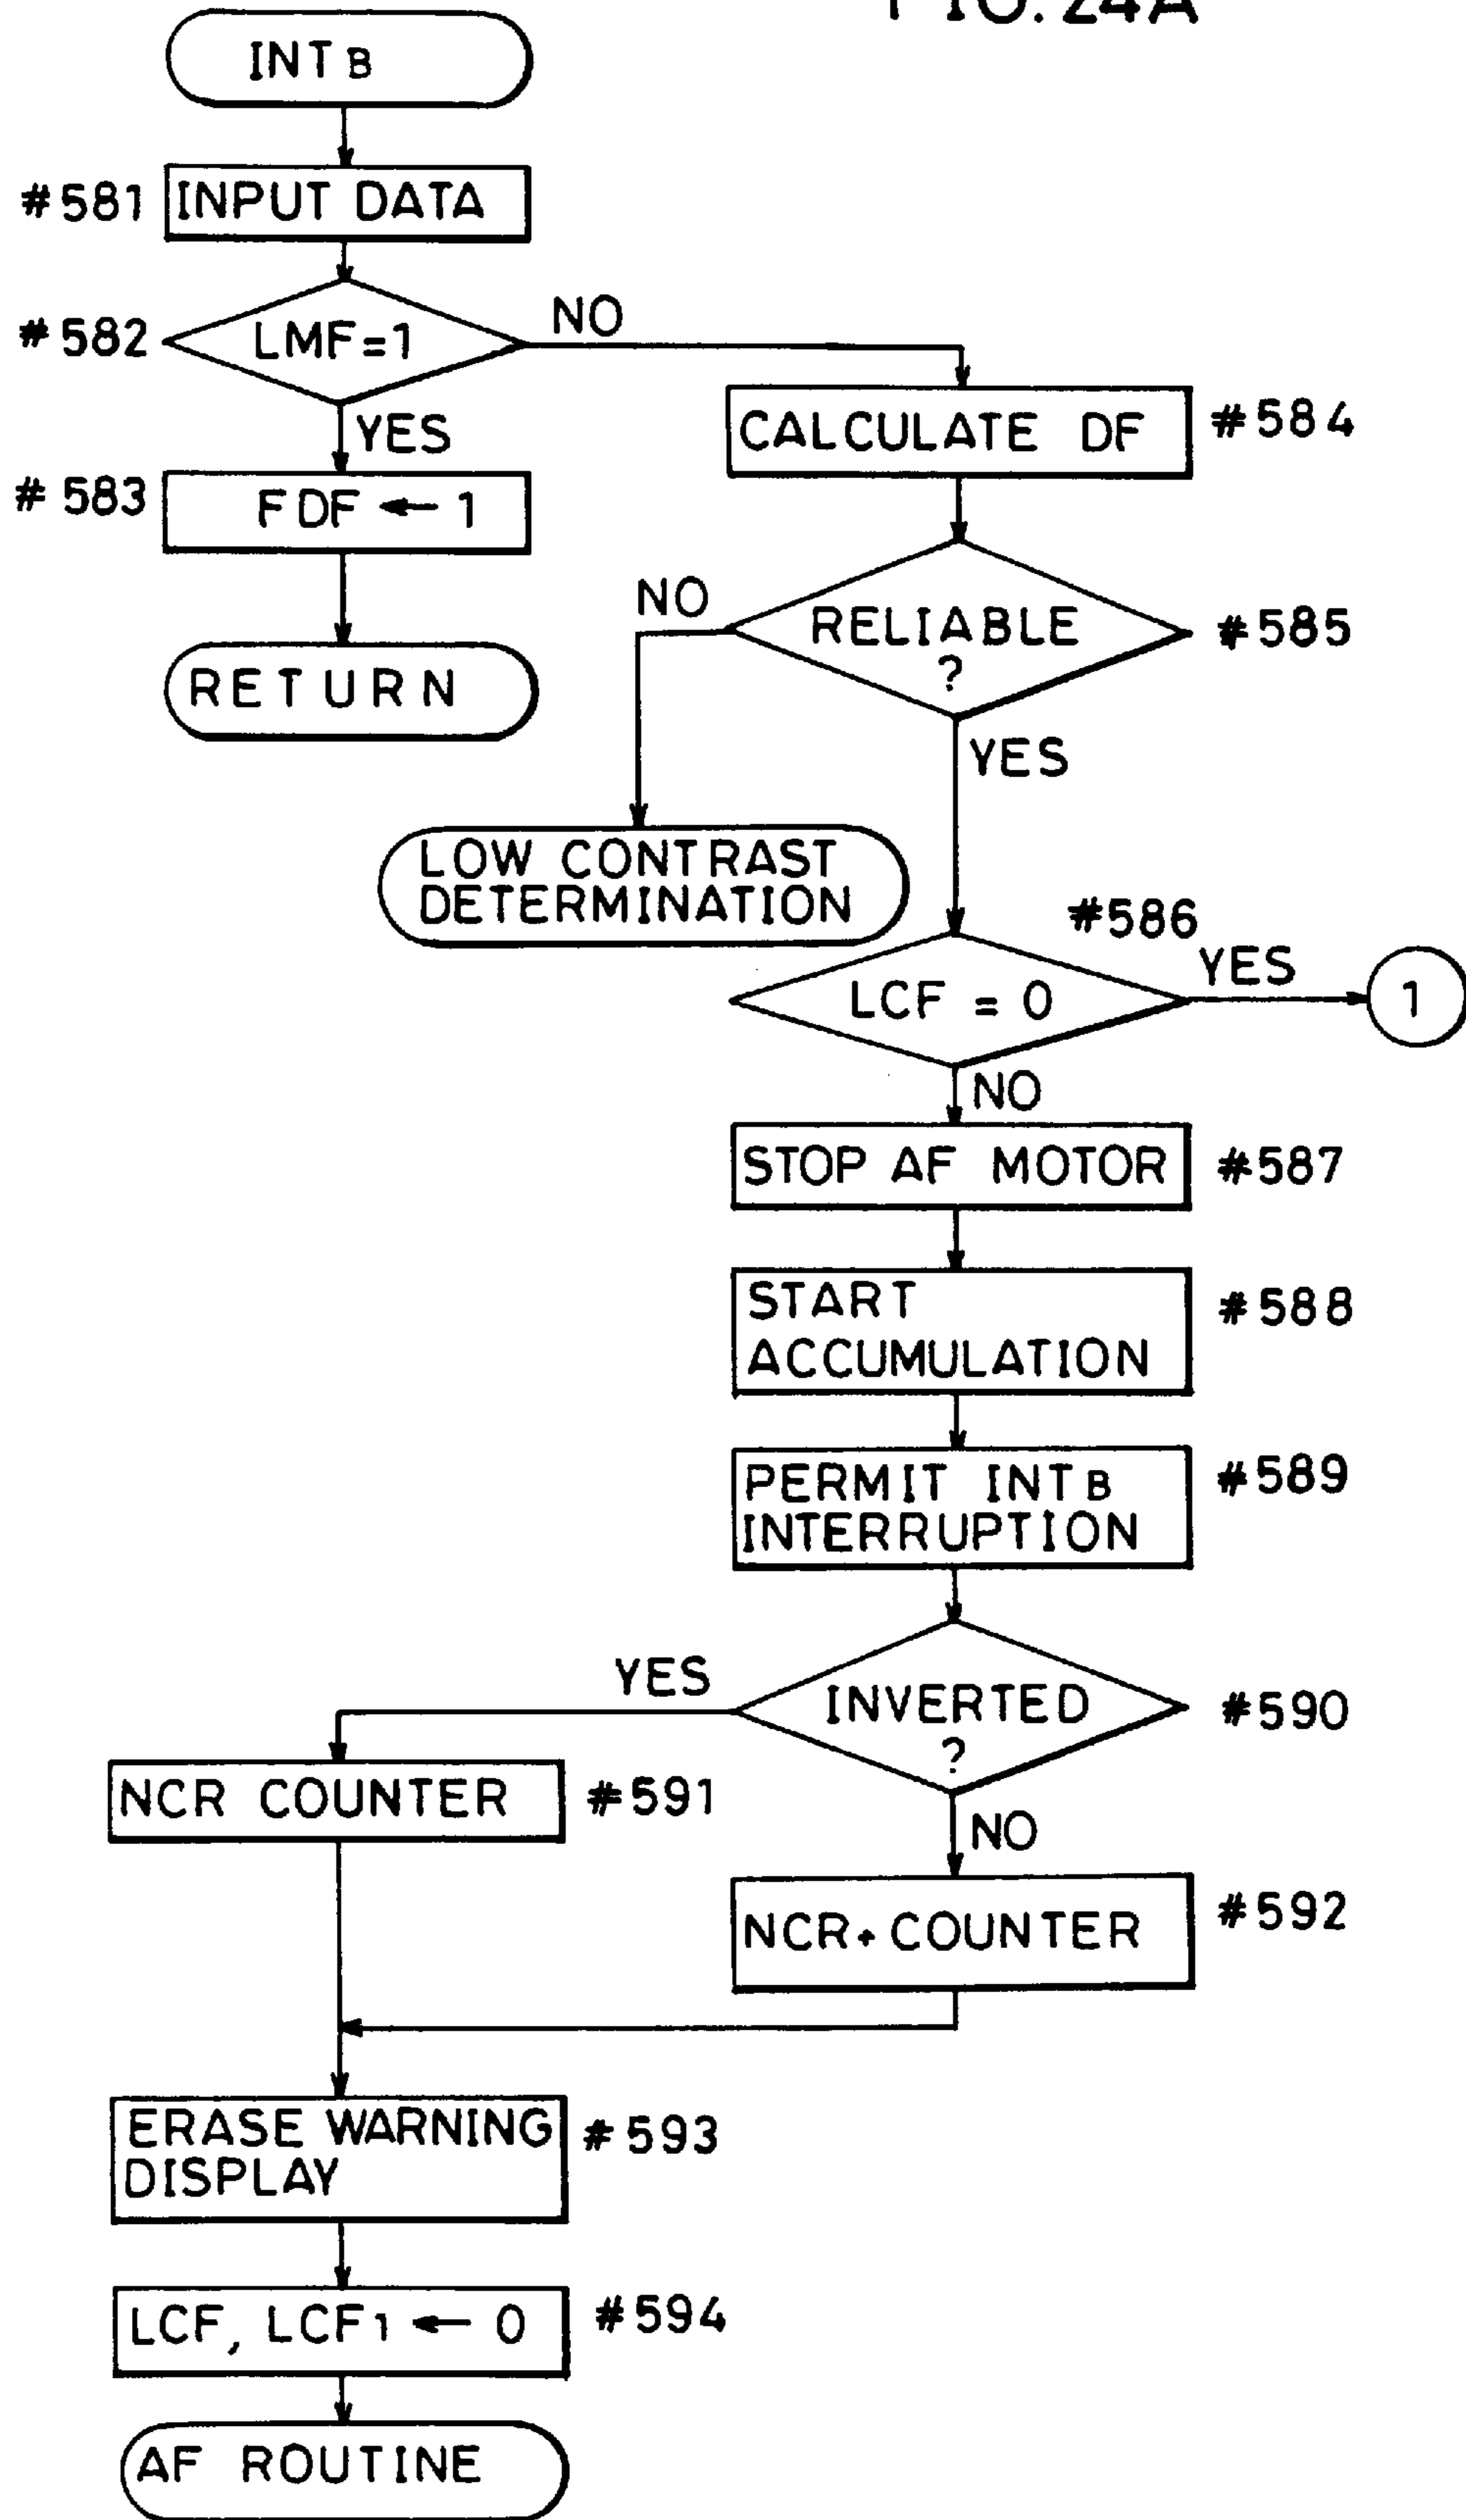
FIG. 24A

$INT_B$

#581 INPUT DATA

#582 LMF=1

NO

YES

#583 FDF ← 1

RETURN

CALCULATE DF #584

RELIABLE ? #585

NO

LOW CONTRAST DETERMINATION

YES

#586

LCF = 0

YES

1

NO

STOP AF MOTOR #587

START ACCUMULATION #588

PERMIT $INT_B$ INTERRUPTION #589

YES

INVERTED ? #590

NCR COUNTER #591

NO

NCR+ COUNTER #592

ERASE WARNING DISPLAY #593

LCF, $LCF_1$ ← 0 #594

AF ROUTINE